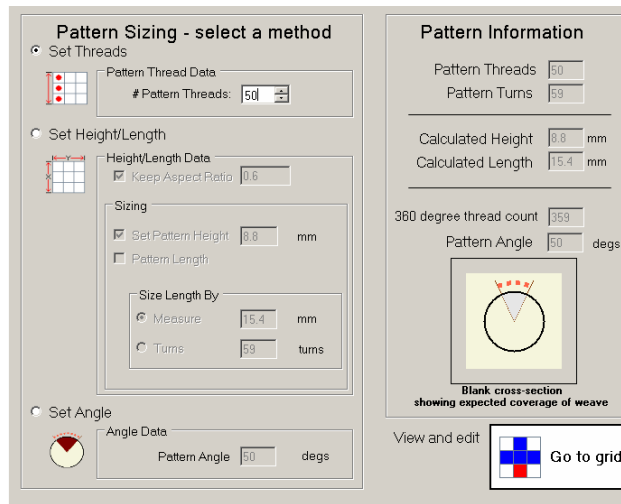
Pattern Sizing - select a method

Set Threads

Pattern Thread Data

# Pattern Threads: 50

Set Height/Length

Height/Length Data

Keep Aspect Ratio 0.6

Sizing

Set Pattern Height 8.8 mm

Pattern Length

Size Length By

Measure 15.4 mm

Turns 59 turns

Set Angle

Angle Data

Pattern Angle 50 degs

Pattern Information

Pattern Threads 50

Pattern Turns 59

Calculated Height 8.8 mm

Calculated Length 15.4 mm

360 degree thread count 359

Pattern Angle 50 degs

Blank cross-section showing expected coverage of weave

View and edit

Go to grid